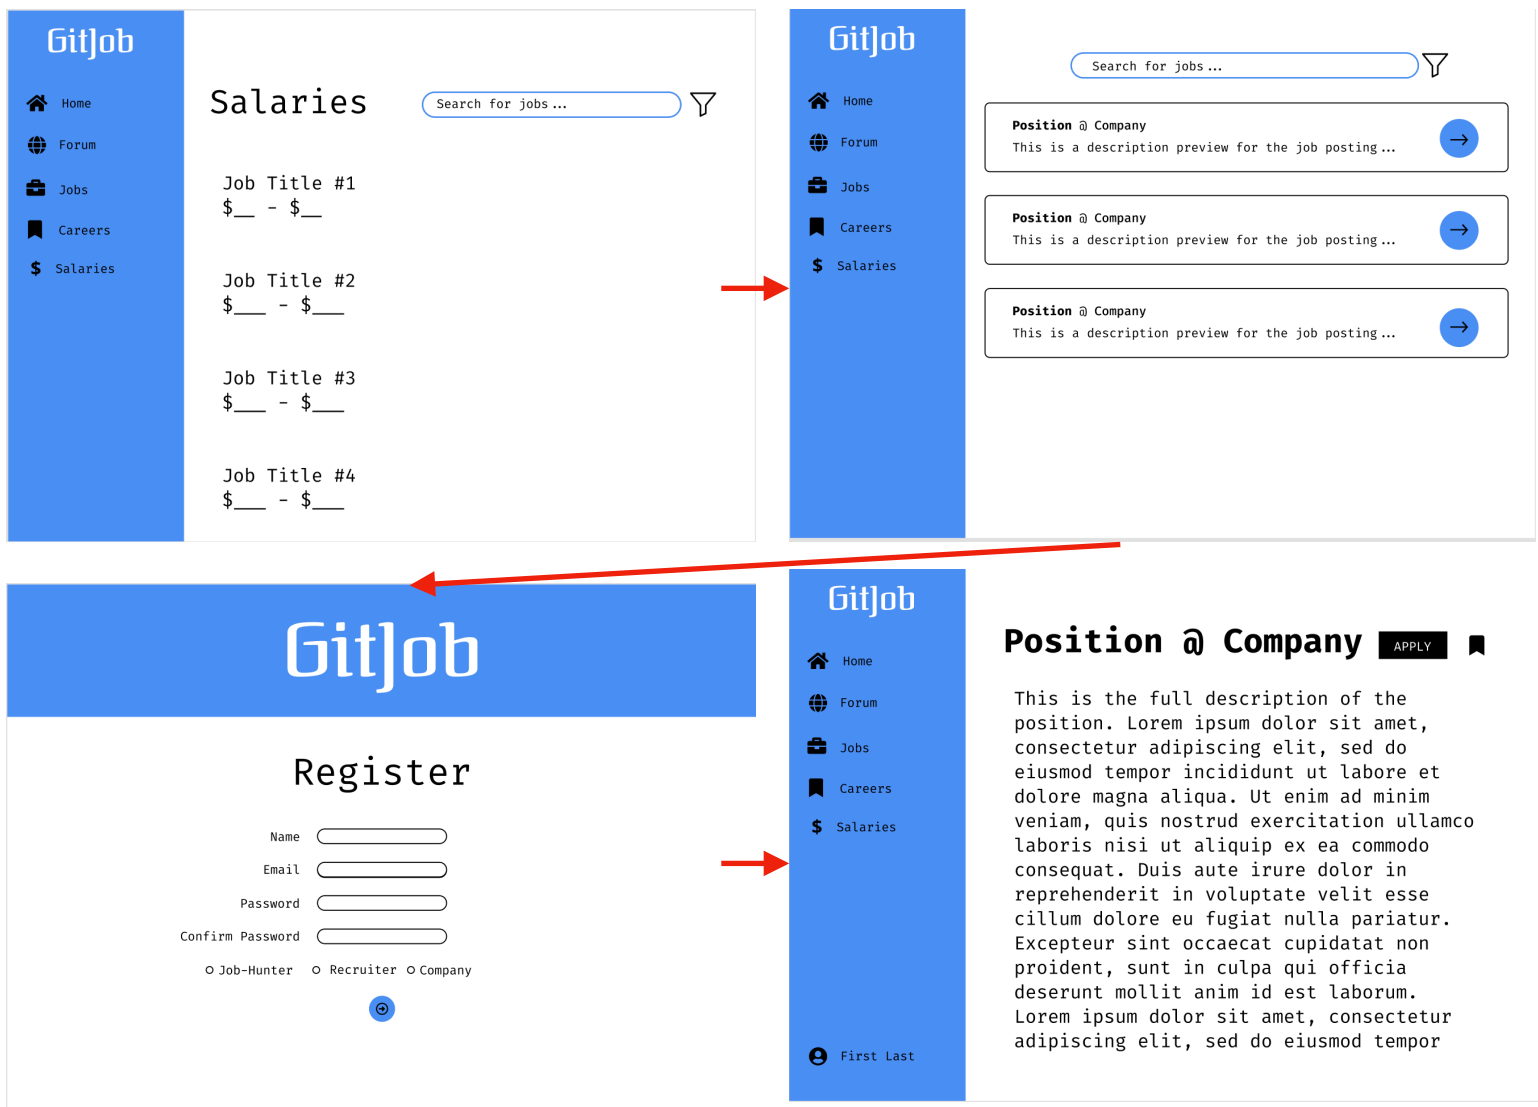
GitJob

Home
Forum
Jobs
Careers
Salaries

Salaries

Search for jobs ...

Job Title #1
$__ - $__

Job Title #2
$___ - $___

Job Title #3
$___ - $___

Job Title #4
$___ - $___

GitJob

Home
Forum
Jobs
Careers
Salaries

Search for jobs ...

Position @ Company
This is a description preview for the job posting ...

Position @ Company
This is a description preview for the job posting ...

Position @ Company
This is a description preview for the job posting ...

GitJob

Register

Name
Email
Password
Confirm Password
Job-Hunter Recruiter Company

GitJob

Home
Forum
Jobs
Careers
Salaries

First Last

Position @ Company APPLY

This is the full description of the position. Lorem ipsum dolor sit amet, consectetur adipiscing elit, sed do eiusmod tempor incididunt ut labore et dolore magna aliqua. Ut enim ad minim veniam, quis nostrud exercitation ullamco laboris nisi ut aliquip ex ea commodo consequat. Duis aute irure dolor in reprehenderit in voluptate velit esse cillum dolore eu fugiat nulla pariatur. Excepteur sint occaecat cupidatat non proident, sunt in culpa qui officia deserunt mollit anim id est laborum. Lorem ipsum dolor sit amet, consectetur adipiscing elit, sed do eiusmod tempor